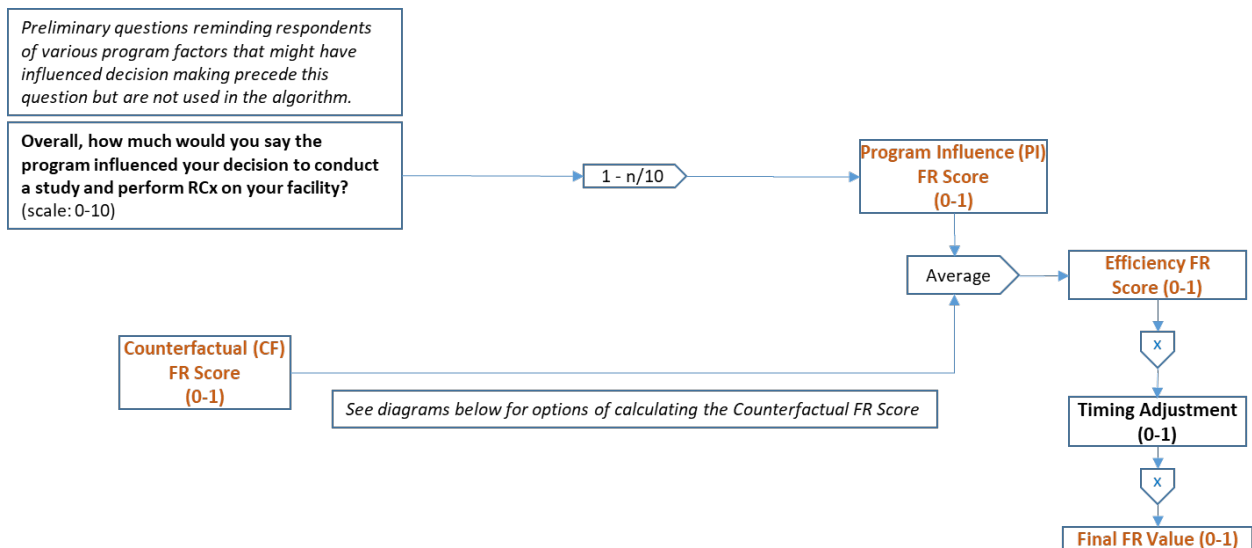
Preliminary questions reminding respondents of various program factors that might have influenced decision making precede this question but are not used in the algorithm.

Overall, how much would you say the program influenced your decision to conduct a study and perform RCx on your facility?
(scale: 0-10)

1 - n/10

Program Influence (PI) FR Score (0-1)

Average

Efficiency FR Score (0-1)

Counterfactual (CF) FR Score (0-1)

See diagrams below for options of calculating the Counterfactual FR Score

x

Timing Adjustment (0-1)

x

Final FR Value (0-1)